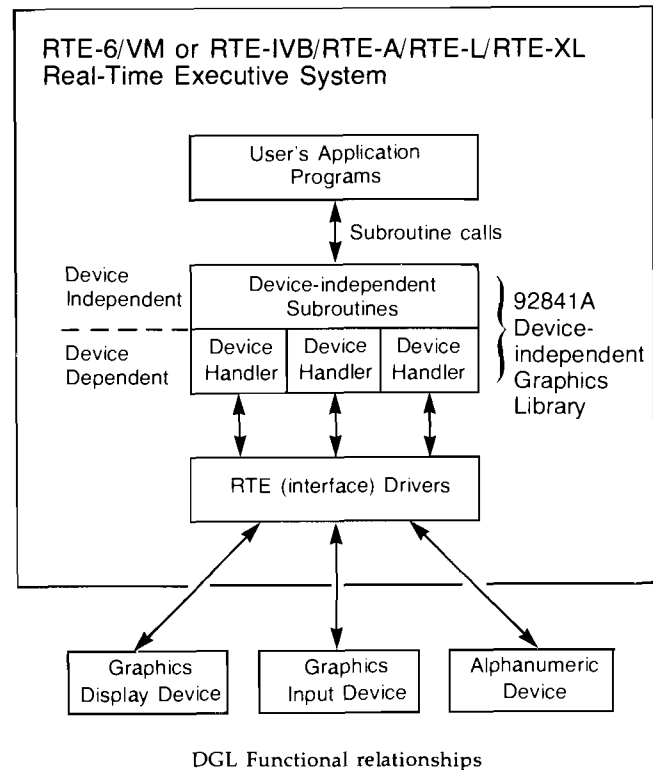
RTE-6/VM or RTE-IVB/RTE-A/RTE-L/RTE-XL
Real-Time Executive System

User's Application Programs

Subroutine calls

Device Independent

Device Dependent

Device-independent Subroutines

Device Handler

Device Handler

Device Handler

92841A Device-independent Graphics Library

RTE (interface) Drivers

Graphics Display Device

Graphics Input Device

Alphanumeric Device

DGL Functional relationships